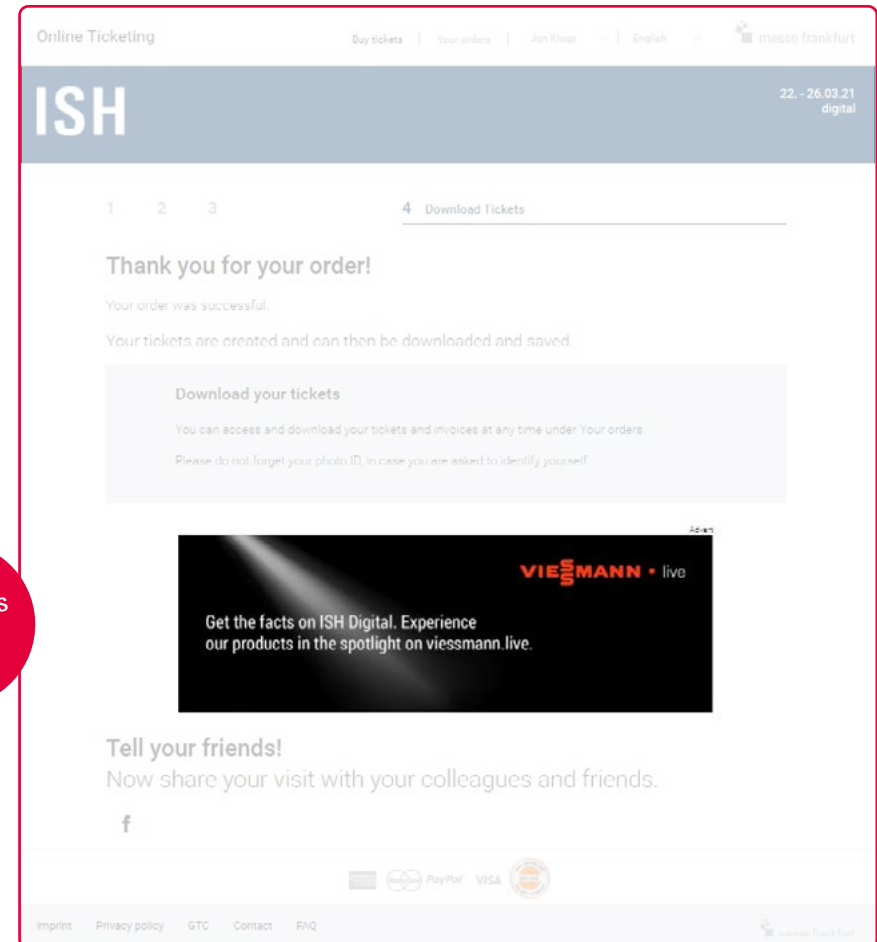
Online Ticketing

Buy tickets | Your orders | Jan Kluge | English

messe frankfurt

ISH

22. - 26.03.21 digital

1 2 3 4 Download Tickets

Thank you for your order!

Your order was successful.

Your tickets are created and can then be downloaded and saved.

Download your tickets

You can access and download your tickets and invoices at any time under Your orders.

Please do not forget your photo ID, in case you are asked to identify yourself.

Advert

VIESSMANN • live

Get the facts on ISH Digital. Experience our products in the spotlight on viessmann.live.

s

Tell your friends!

Now share your visit with your colleagues and friends.

f

PayPal VISA

Imprint Privacy policy GTC Contact FAQ

messe frankfurt